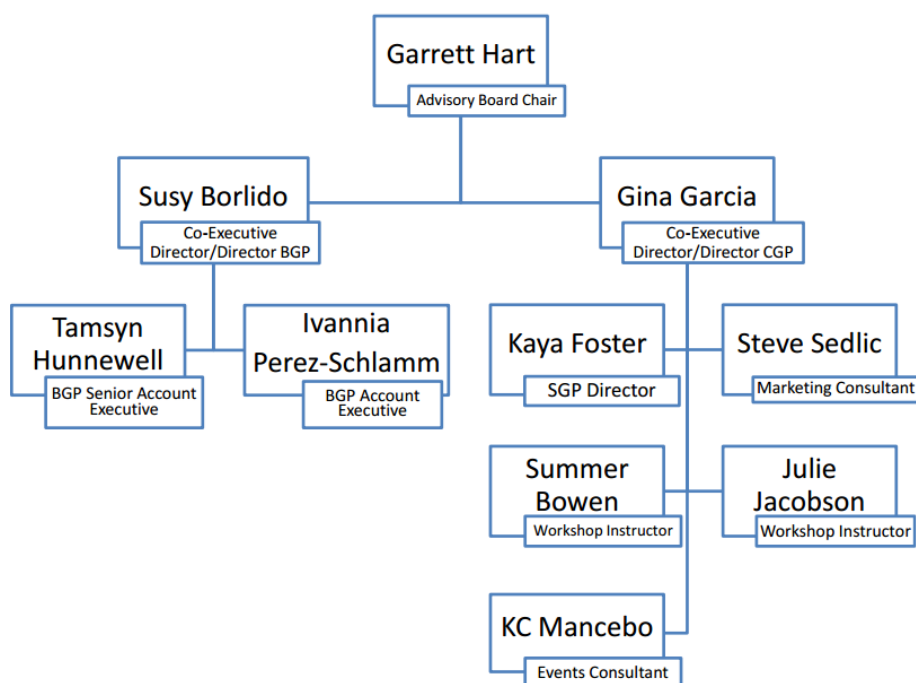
Garrett Hart
Advisory Board Chair

Susy Borlido
Co-Executive Director/Director BGP

Gina Garcia
Co-Executive Director/Director CGP

Tamsyn Hunnewell
BGP Senior Account Executive

Ivannia Perez-Schlamm
BGP Account Executive

Kaya Foster
SGP Director

Steve Sedlic
Marketing Consultant

Summer Bowen
Workshop Instructor

Julie Jacobson
Workshop Instructor

KC Mancebo
Events Consultant